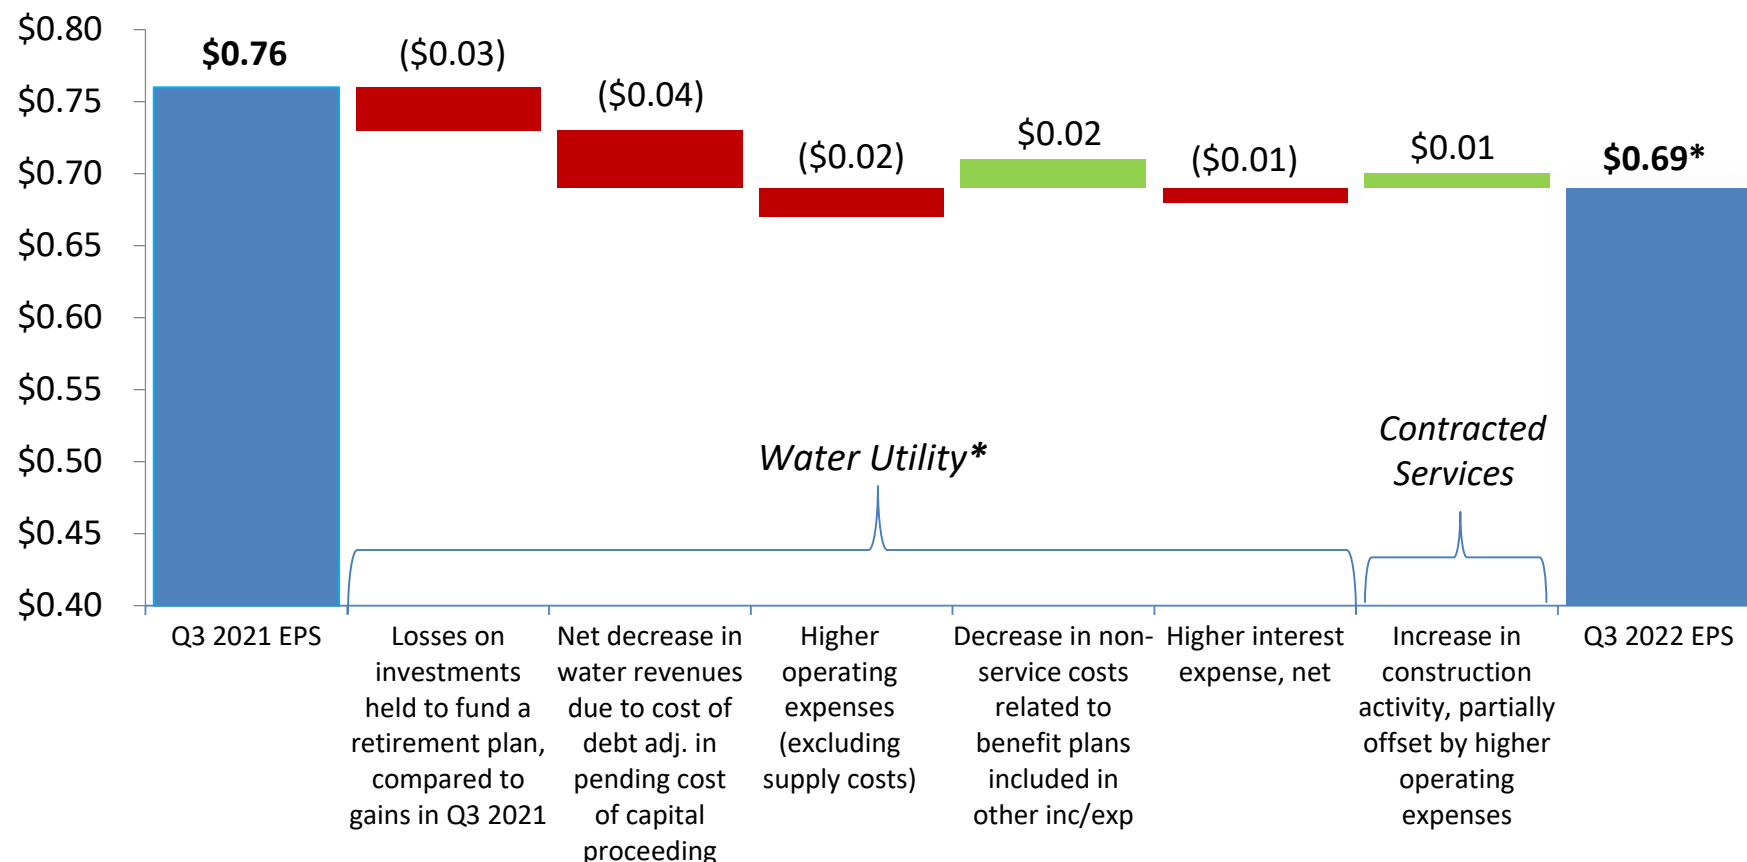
$0.80
$0.75
$0.70
$0.65
$0.60
$0.55
$0.50
$0.45
$0.40

$0.76
($0.03)
($0.04)
($0.02)
$0.02
($0.01)
$0.01
$0.69*

Water Utility*

Contracted Services

Q3 2021 EPS

Losses on investments held to fund a retirement plan, compared to gains in Q3 2021

Net decrease in water revenues due to cost of debt adj. in pending cost of capital proceeding

Higher operating expenses (excluding supply costs)

Decrease in non-service costs related to benefit plans included in other inc/exp

Higher interest expense, net

Increase in construction activity, partially offset by higher operating expenses

Q3 2022 EPS